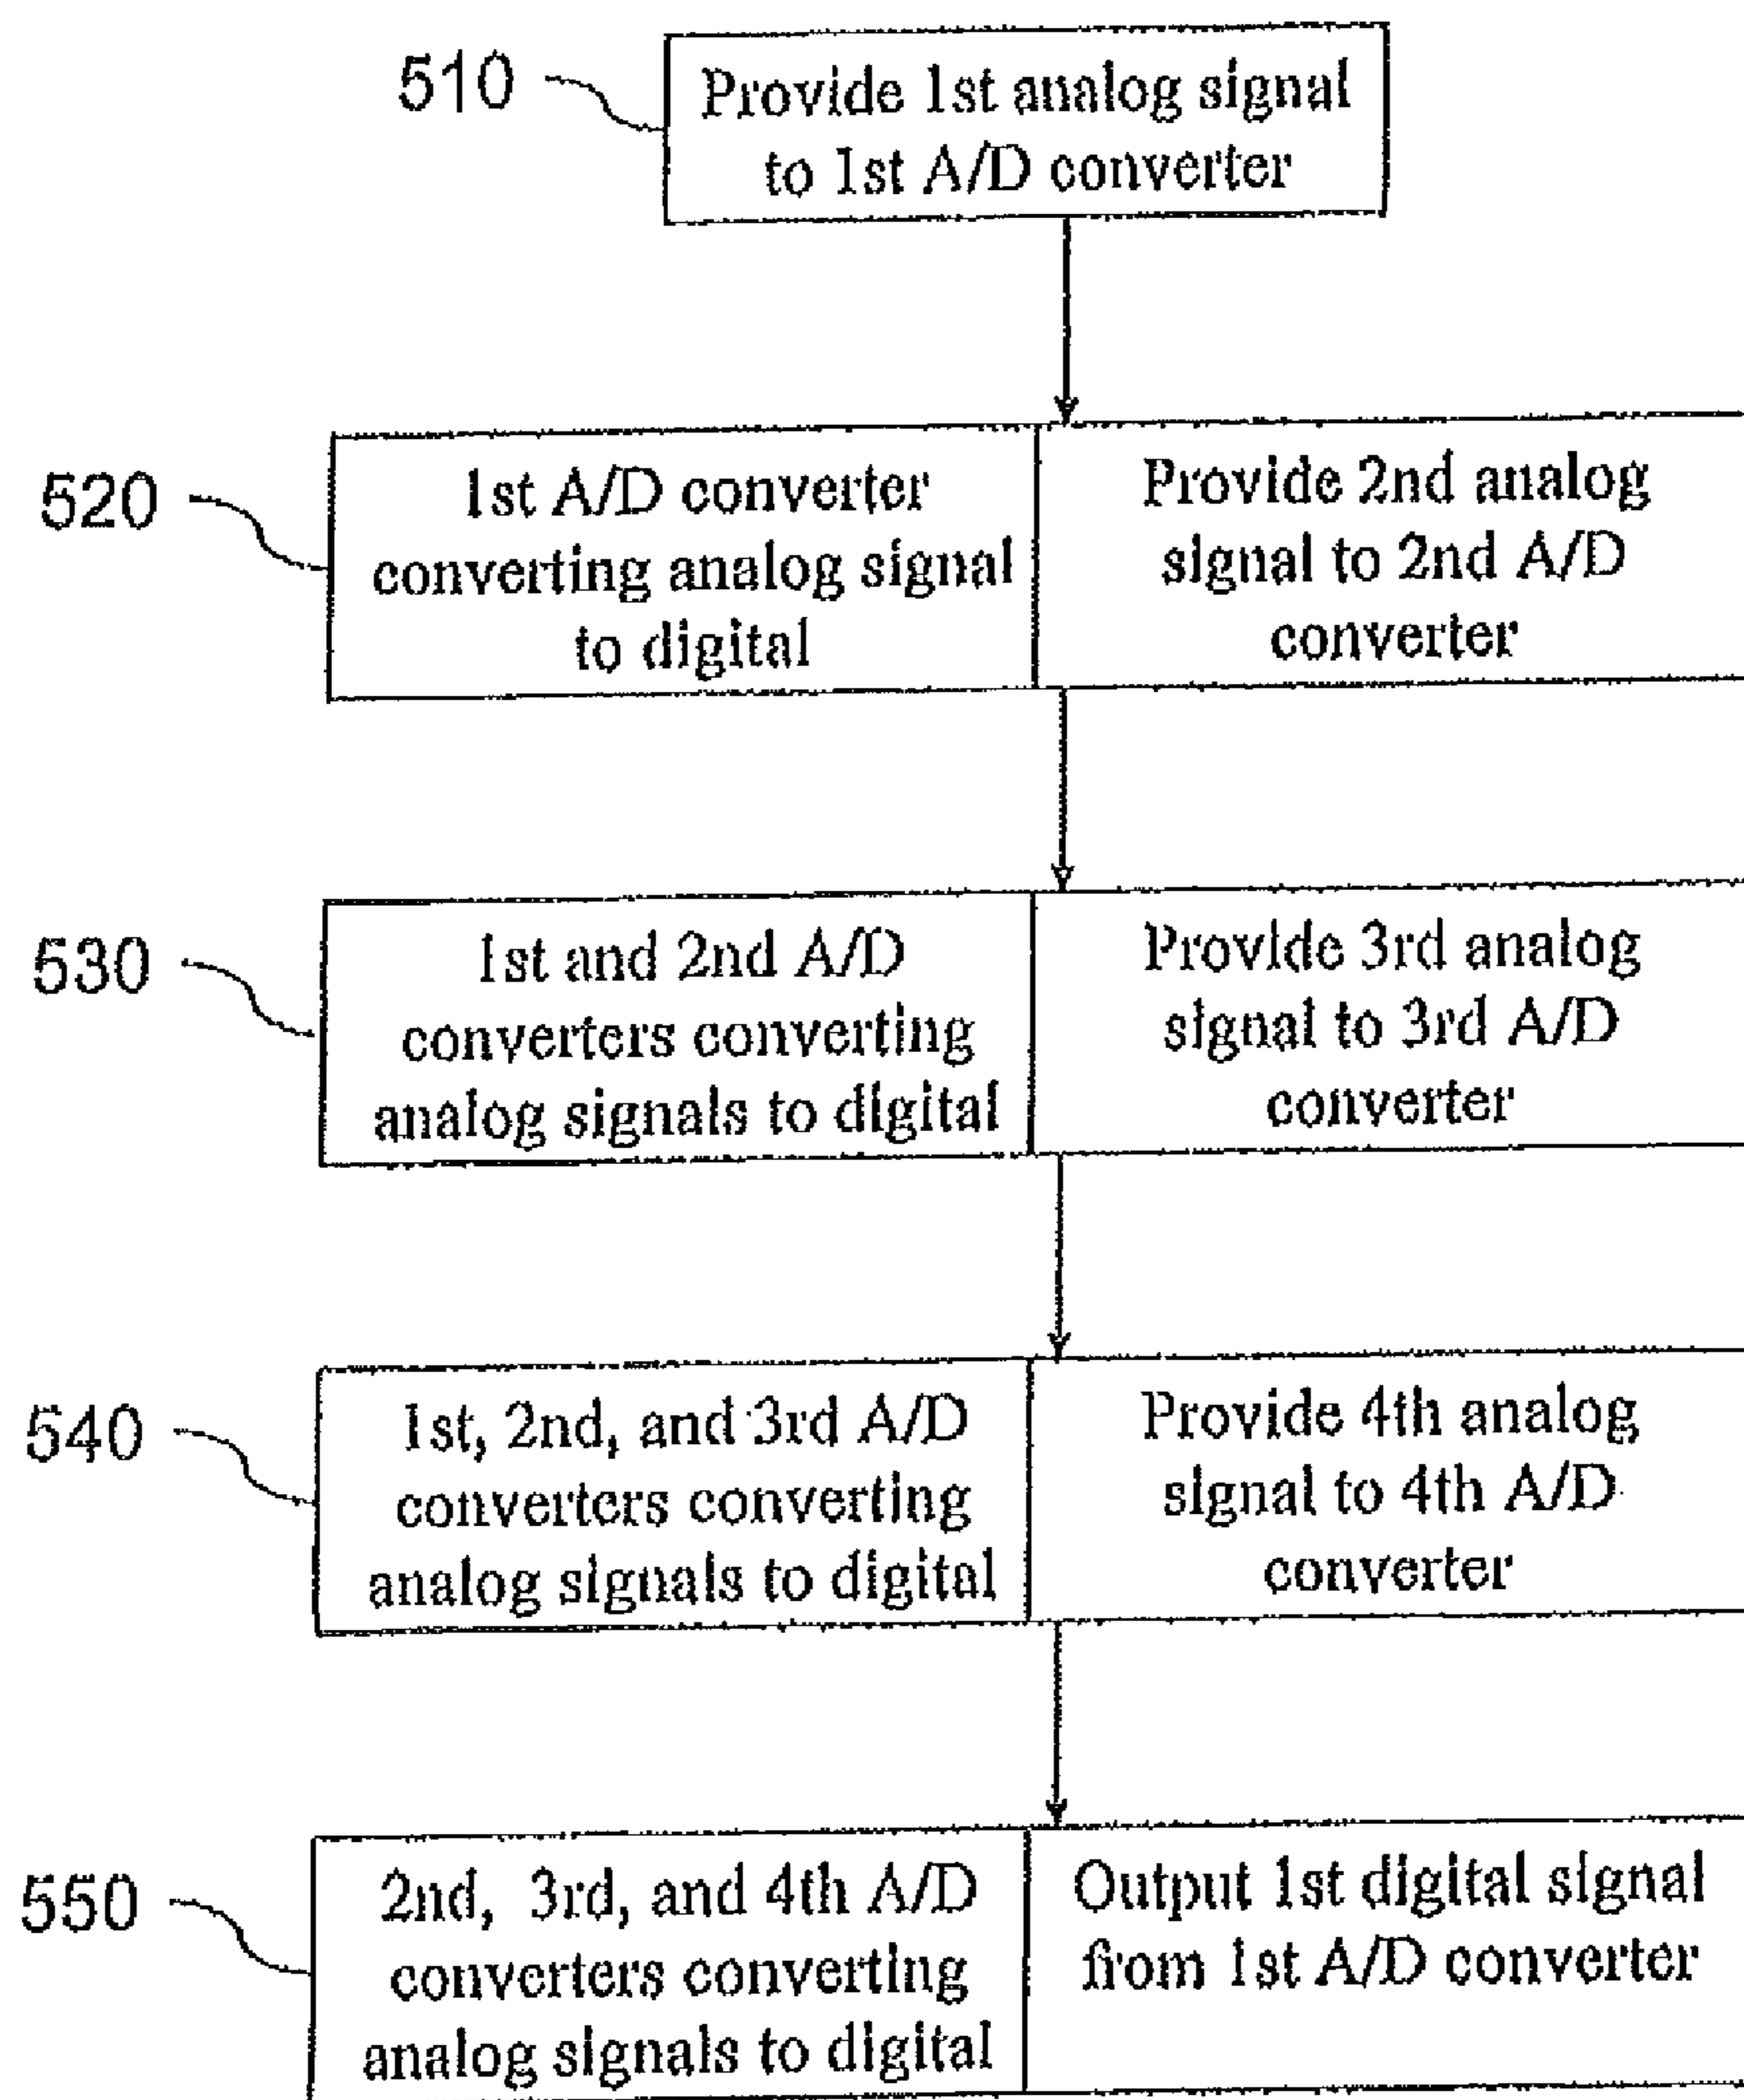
510
Provide 1st analog signal to 1st A/D converter

520
1st A/D converter converting analog signal to digital

Provide 2nd analog signal to 2nd A/D converter

530
1st and 2nd A/D converters converting analog signals to digital

Provide 3rd analog signal to 3rd A/D converter

540
1st, 2nd, and 3rd A/D converters converting analog signals to digital

Provide 4th analog signal to 4th A/D converter

550
2nd, 3rd, and 4th A/D converters converting analog signals to digital

Output 1st digital signal from 1st A/D converter